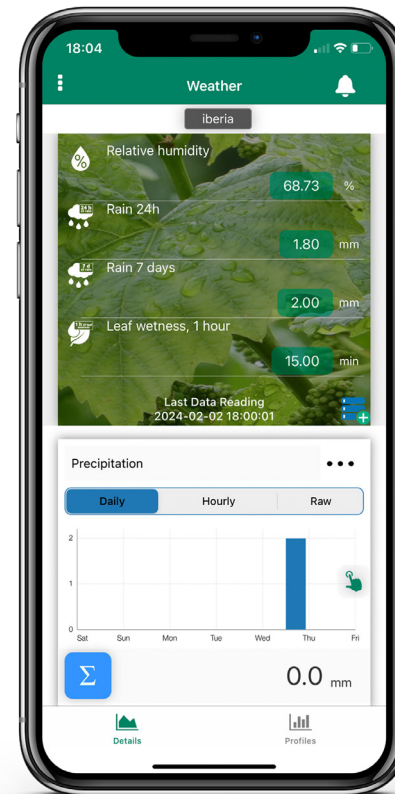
18:04

Weather

iberia

Relative humidity

68.73 %

24h

Rain 24h

1.80 mm

7d

Rain 7 days

2.00 mm

Leaf wetness, 1 hour

15.00 min

Last Data Reading
2024-02-02 18:00:01

Precipitation

Daily | Hourly | Raw

2
1
0

Sat Sun Mon Tue Wed Thu Fri

Σ

0.0 mm

Details

Profiles